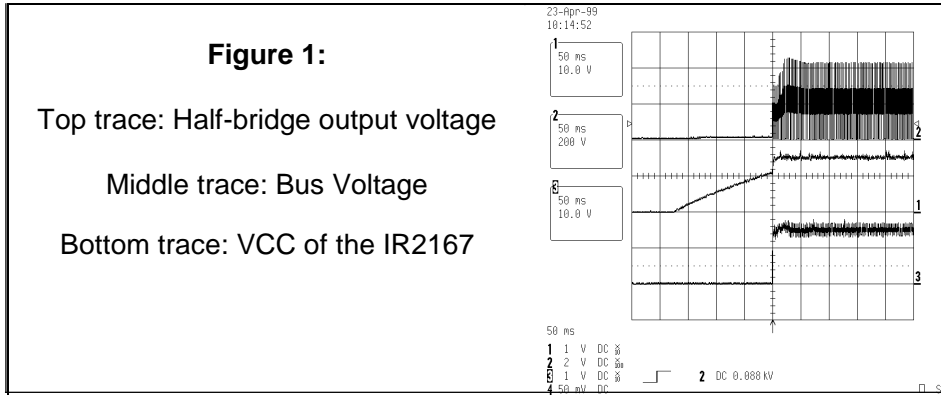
**Figure 1:**

Top trace: Half-bridge output voltage

Middle trace: Bus Voltage

Bottom trace: VCC of the IR2167

23-Apr-99
10:14:52

1
50 ms
10.0 V

2
50 ms
200 V

3
50 ms
10.0 V

2

1

3

50 ms
1 1 V DC
2 2 V DC
3 1 V DC
4 50 mV DC

2 DC 0.088 kV